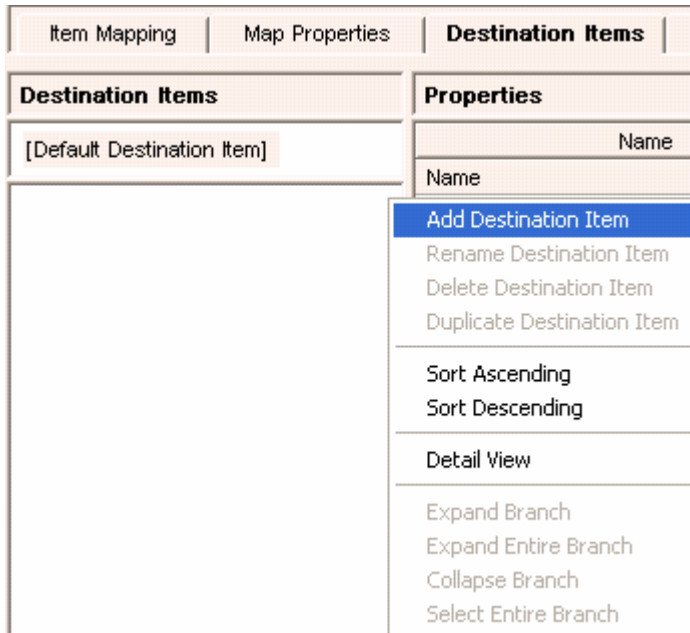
Item Mapping | Map Properties | Destination Items

Destination Items

[Default Destination Item]

Properties

Name

Name

Add Destination Item
Rename Destination Item
Delete Destination Item
Duplicate Destination Item

Sort Ascending
Sort Descending

Detail View

Expand Branch
Expand Entire Branch
Collapse Branch
Select Entire Branch